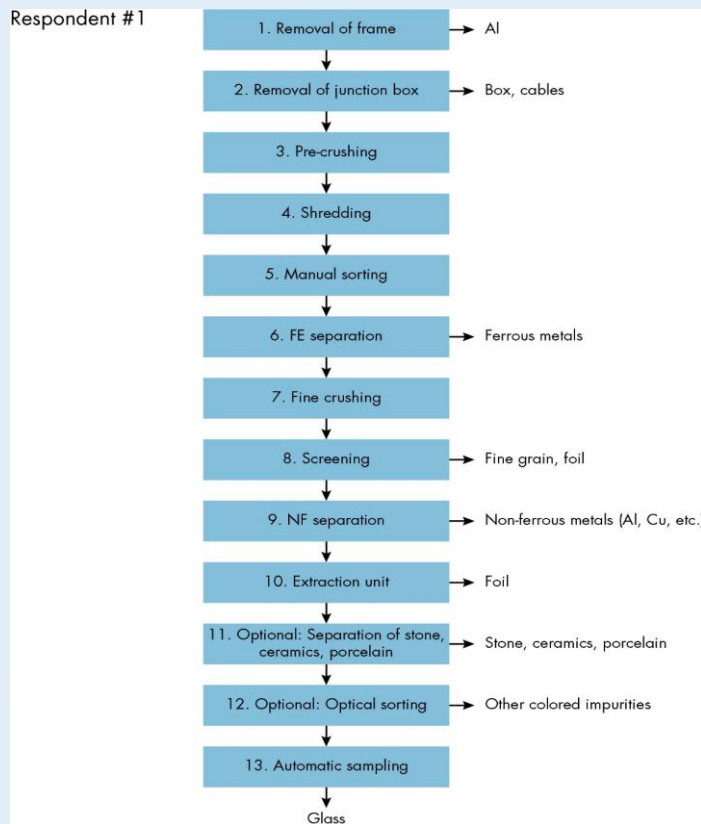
Respondent #1

1. Removal of frame → Al

2. Removal of junction box → Box, cables

3. Pre-crushing

4. Shredding

5. Manual sorting

6. FE separation → Ferrous metals

7. Fine crushing

8. Screening → Fine grain, foil

9. NF separation → Non-ferrous metals (Al, Cu, etc.)

10. Extraction unit → Foil

11. Optional: Separation of stone, ceramics, porcelain → Stone, ceramics, porcelain

12. Optional: Optical sorting → Other colored impurities

13. Automatic sampling

Glass